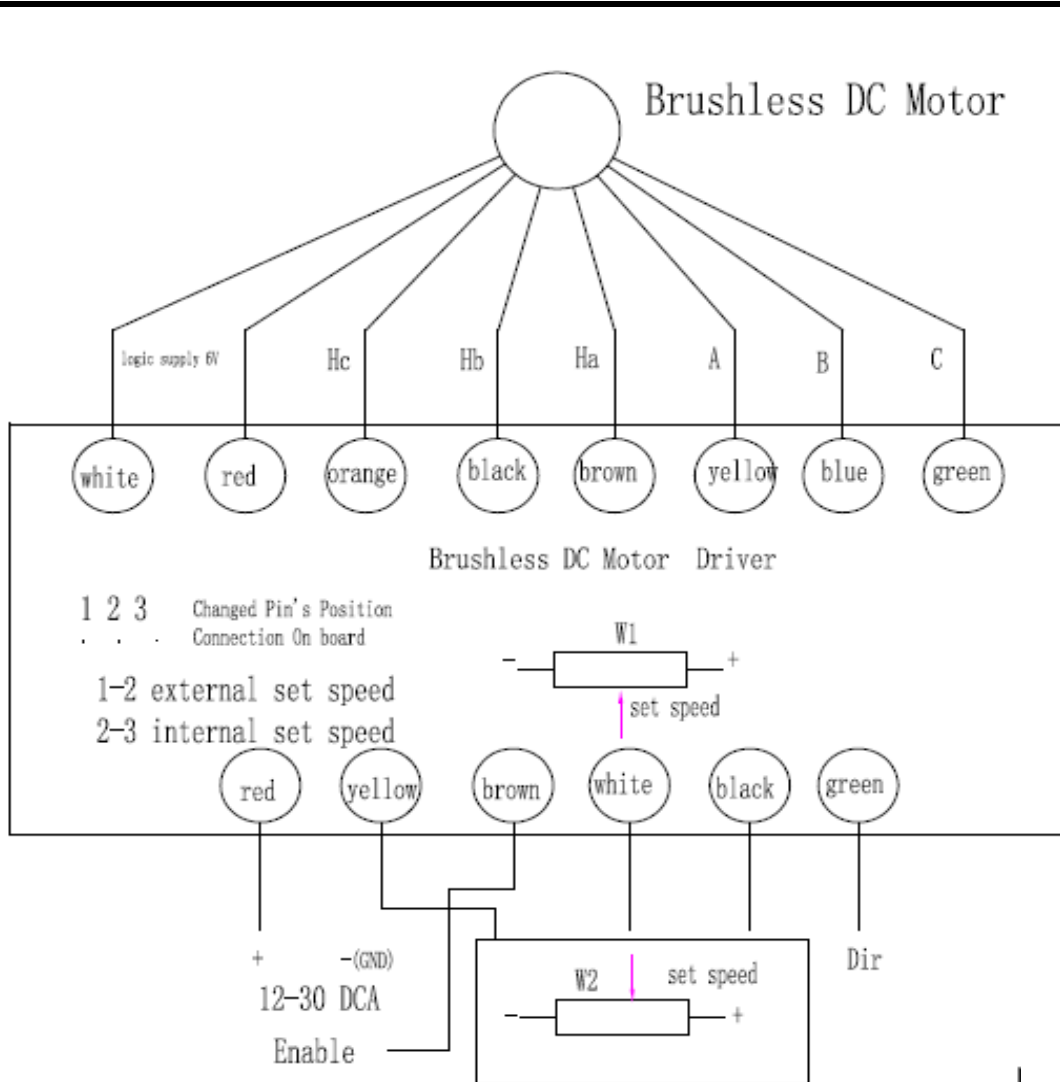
Brushless DC Motor

logic supply 6V
Hc
Hb
Ha
A
B
C

white
red
orange
black
brown
yellow
blue
green

Brushless DC Motor Driver

1 2 3 Changed Pin's Position
. . . Connection On board

1-2 external set speed
2-3 internal set speed

W1
-
+
set speed

red
yellow
brown
white
black
green

+
-(GND)
12-30 DCA
Enable

W2
set speed
-
+

Dir